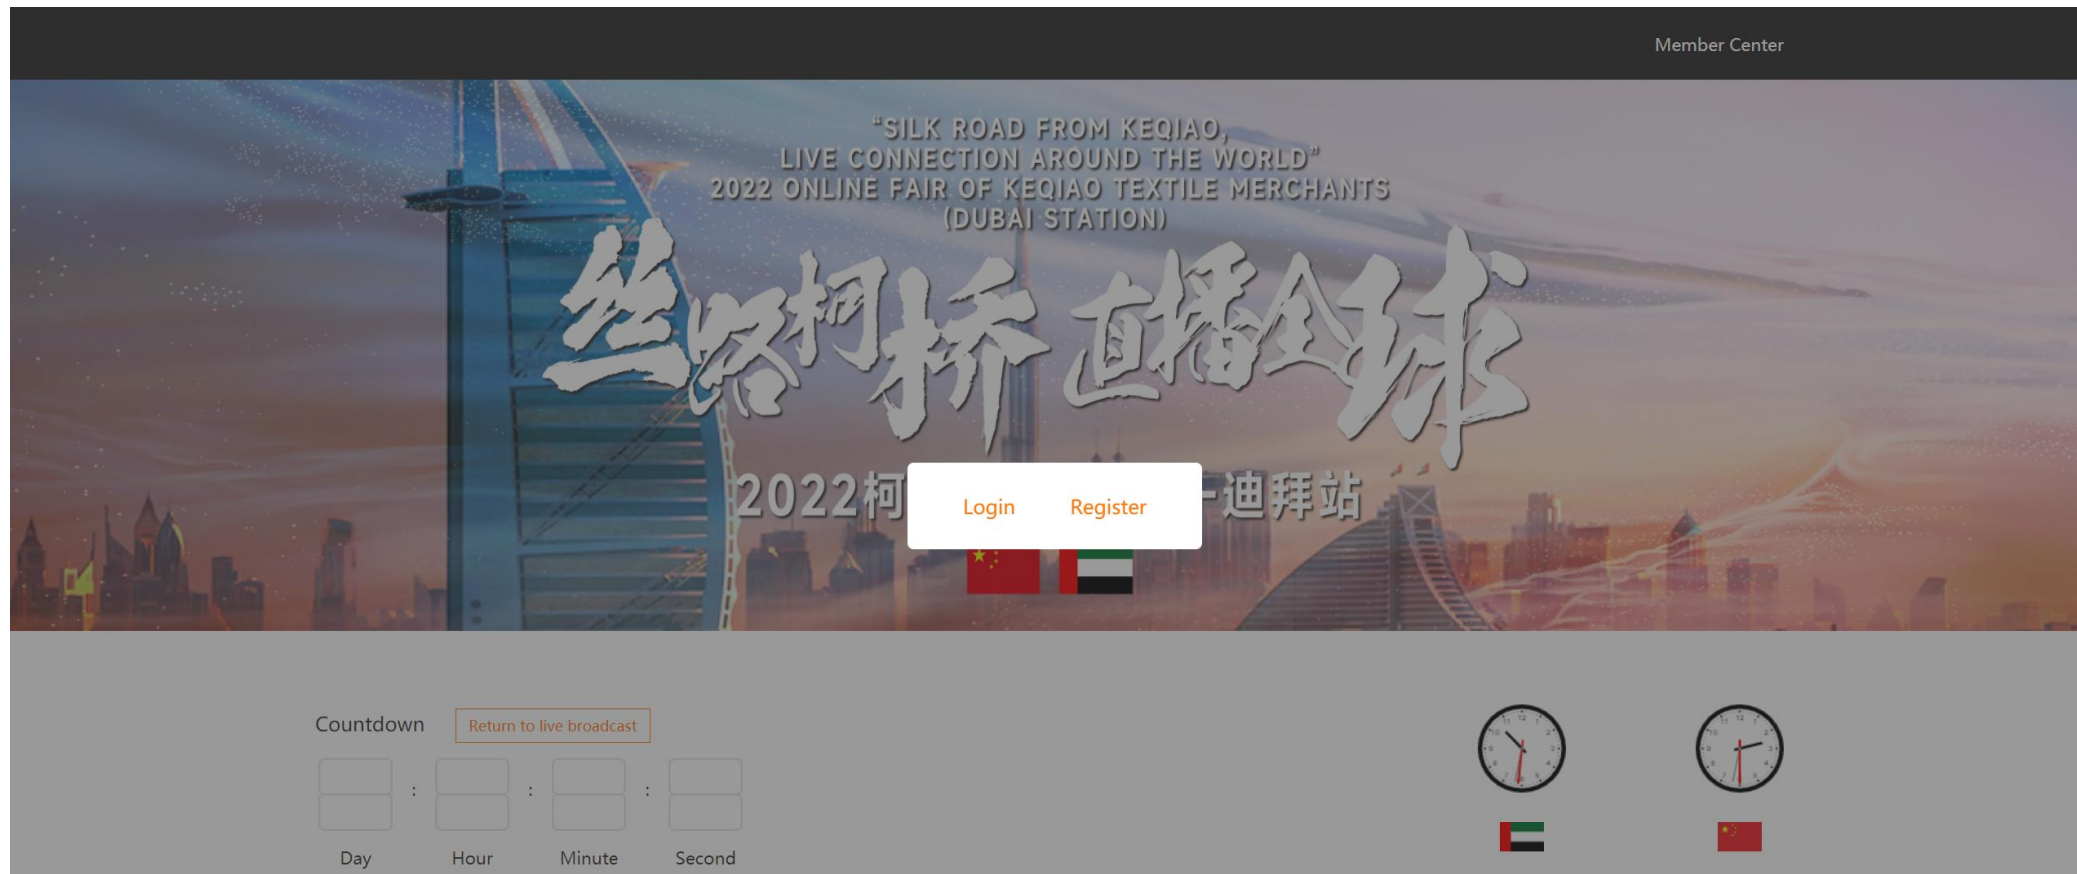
Member Center

"SILK ROAD FROM KEQIAO, LIVE CONNECTION AROUND THE WORLD"
2022 ONLINE FAIR OF KEQIAO TEXTILE MERCHANTS (DUBAI STATION)

丝路柯桥 直播全球

2022柯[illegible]迪拜站

Login Register

Countdown Return to live broadcast

: : :

Day Hour Minute Second